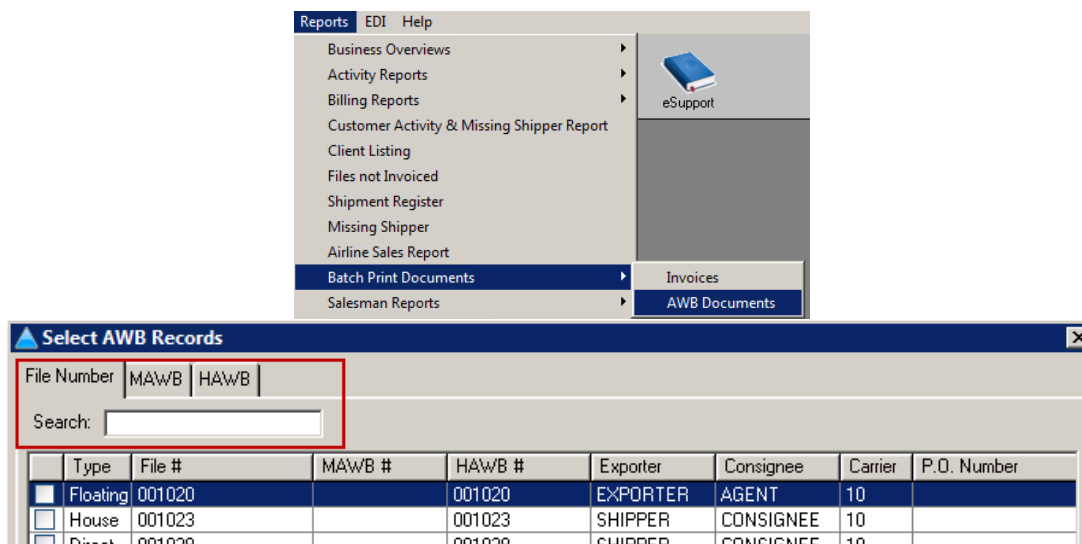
Reports EDI Help

Business Overviews
Activity Reports
Billing Reports
Customer Activity & Missing Shipper Report
Client Listing
Files not Invoiced
Shipment Register
Missing Shipper
Airline Sales Report
Batch Print Documents
Salesman Reports

eSupport

Invoices
AWB Documents

Select AWB Records

File Number MAWB HAWB

Search:

| | Type | File # | MAWB # | HAWB # | Exporter | Consignee | Carrier | P.O. Number |
|---|---|---|---|---|---|---|---|---|
| | Floating | 001020 | | 001020 | EXPORTER | AGENT | 10 | |
| | House | 001023 | | 001023 | SHIPPER | CONSIGNEE | 10 | |
| | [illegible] | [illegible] | | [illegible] | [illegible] | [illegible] | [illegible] | |